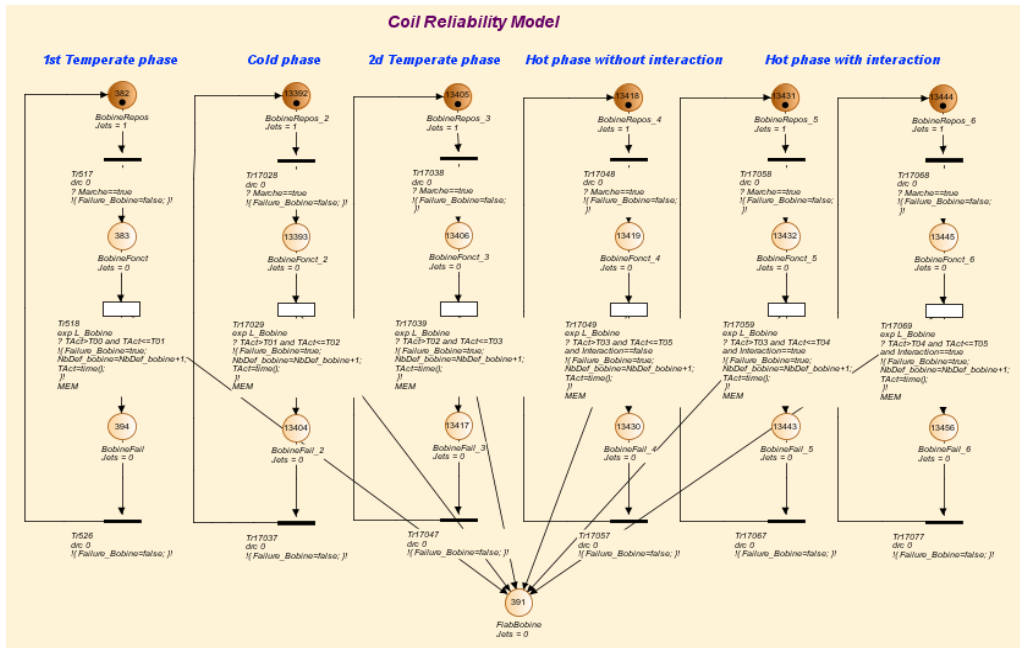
Coil Reliability Model

1st Temperate phase

382
BobineRepos
Jets = 1

Tr517
drc 0
? Marche==true
!{ Failure_Bobine=false; }!

383
BobineFonct
Jets = 0

Tr518
exp L_Bobine
? TAct>T00 and TAct<=T01
!{ Failure_Bobine=true;
NbDef_bobine=NbDef_bobine+1;
TAct=time();
}!
MEM

394
BobineFail
Jets = 0

Tr526
drc 0
!{ Failure_Bobine=false; }!

Cold phase

13392
BobineRepos_2
Jets = 1

Tr17028
drc 0
? Marche==true
!{ Failure_Bobine=false; }!

13393
BobineFonct_2
Jets = 0

Tr17029
exp L_Bobine
? TAct>T01 and TAct<=T02
!{ Failure_Bobine=true;
NbDef_bobine=NbDef_bobine+1;
TAct=time();
}!
MEM

13404
BobineFail_2
Jets = 0

Tr17037
drc 0
!{ Failure_Bobine=false; }!

2d Temperate phase

13405
BobineRepos_3
Jets = 1

Tr17038
drc 0
? Marche==true
!{ Failure_Bobine=false; }!

13406
BobineFonct_3
Jets = 0

Tr17039
exp L_Bobine
? TAct>T02 and TAct<=T03
!{ Failure_Bobine=true;
NbDef_bobine=NbDef_bobine+1;
TAct=time();
}!
MEM

13417
BobineFail_3
Jets = 0

Tr17047
drc 0
!{ Failure_Bobine=false; }!

Hot phase without interaction

13418
BobineRepos_4
Jets = 1

Tr17048
drc 0
? Marche==true
!{ Failure_Bobine=false;
}!

13419
BobineFonct_4
Jets = 0

Tr17049
exp L_Bobine
? TAct>T03 and TAct<=T05
and Interaction==false
!{ Failure_Bobine=true;
NbDef_bobine=NbDef_bobine+1;
TAct=time();
}!
MEM

13430
BobineFail_4
Jets = 0

Tr17057
drc 0
!{ Failure_Bobine=false; }!

Hot phase with interaction

13431
BobineRepos_5
Jets = 1

Tr17058
drc 0
? Marche==true
!{ Failure_Bobine=false;
}!

13432
BobineFonct_5
Jets = 0

Tr17059
exp L_Bobine
? TAct>T03 and TAct<=T04
and Interaction==true
!{ Failure_Bobine=true;
NbDef_bobine=NbDef_bobine+1;
TAct=time();
}!
MEM

13443
BobineFail_5
Jets = 0

Tr17067
drc 0
!{ Failure_Bobine=false; }!

13444
BobineRepos_6
Jets = 1

Tr17068
drc 0
? Marche==true
!{ Failure_Bobine=false;
}!

13445
BobineFonct_6
Jets = 0

Tr17069
exp L_Bobine
? TAct>T04 and TAct<=T05
and Interaction==true
!{ Failure_Bobine=true;
NbDef_bobine=NbDef_bobine+1;
TAct=time();
}!
MEM

13456
BobineFail_6
Jets = 0

Tr17077
drc 0
!{ Failure_Bobine=false; }!

391
FiabBobine
Jets = 0